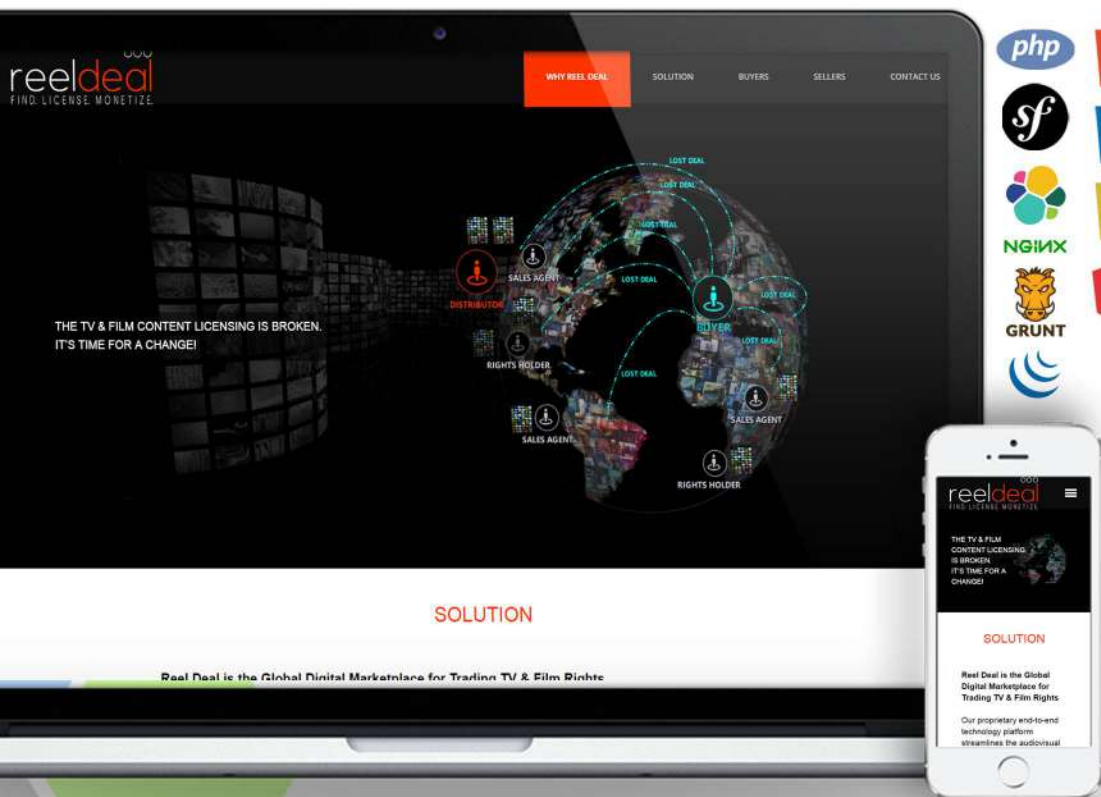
reeldeal
FIND. LICENSE. MONETIZE.

WHY REEL DEAL
SOLUTION
BUYERS
SELLERS
CONTACT US

LOST DEAL
LOST DEAL
LOST DEAL
LOST DEAL
LOST DEAL
LOST DEAL
LOST DEAL
SALES AGENT
DISTRIBUTOR
BUYER
RIGHTS HOLDER
SALES AGENT
SALES AGENT
RIGHTS HOLDER

THE TV & FILM CONTENT LICENSING IS BROKEN.
IT'S TIME FOR A CHANGE!

SOLUTION

Reel Deal is the Global Digital Marketplace for Trading TV & Film Rights

php
NGINX
GRUNT

reeldeal
FIND. LICENSE. MONETIZE.

THE TV & FILM CONTENT LICENSING IS BROKEN. IT'S TIME FOR A CHANGE!

SOLUTION

Reel Deal is the Global Digital Marketplace for Trading TV & Film Rights

Our proprietary end-to-end technology platform streamlines the audiovisual